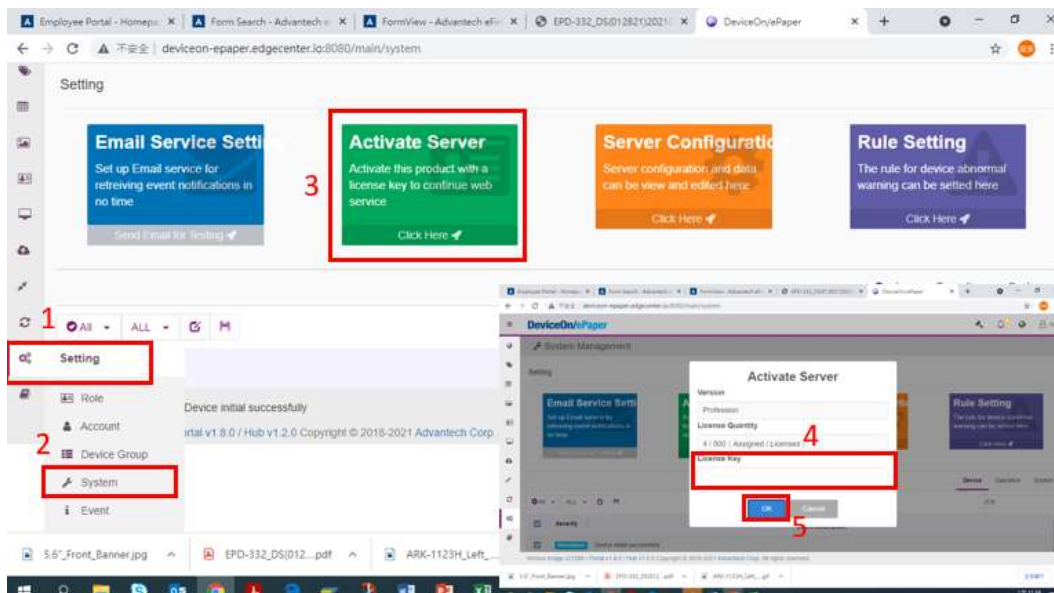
Employee Portal - Homepa × | Form Search - Advantech × | FormView - Advantech eFo × | EPD-332_DS(012821)2021 × | DeviceOn/ePaper × | +

← → C ▲ 不安全 | deviceon-epaper.edgecenter.io:8080/main/system

Setting

Email Service Setti
Set up Email service for retreiving event notifications in no time
Send Email for Testing

3

Activate Server
Activate this product with a license key to continue web service
Click Here

Server Configurati
Server configuration and data can be view and edited here
Click Here

Rule Setting
The rule for device abnormal warning can be setted here
Click Here

1 All ALL

Setting

Role
Account
2 Device Group
System
Event

Device initial successfully

rtal v1.8.0 / Hub v1.2.0 Copyright © 2018-2021 Advantech Corp

DeviceOn/ePaper

System Management

Setting

Email Service Setti

Activate Server
Version
Profession
License Quantity
4 / 500 ( Assigned / Licensed )
4
License Key

OK Cancel
5

Rule Setting

Device Operation

Severity

5.6"_Front_Banner.jpg ^ | EPD-332_DS(012....pdf ^ | ARK-1123H_Left_...